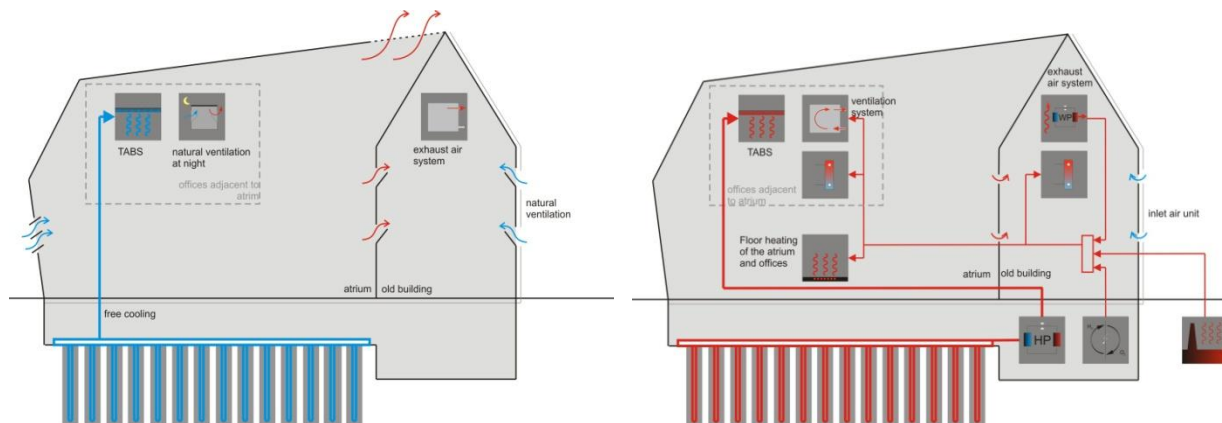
TABS

natural ventilation at night

offices adjacent to atrim

exhaust air system

natural ventilation

atrium

old building

free cooling

TABS

ventilation system

offices adjacent to atrium

exhaust air system

WP

Floor heating of the atrium and offices

inlet air unit

atrium

old building

HP